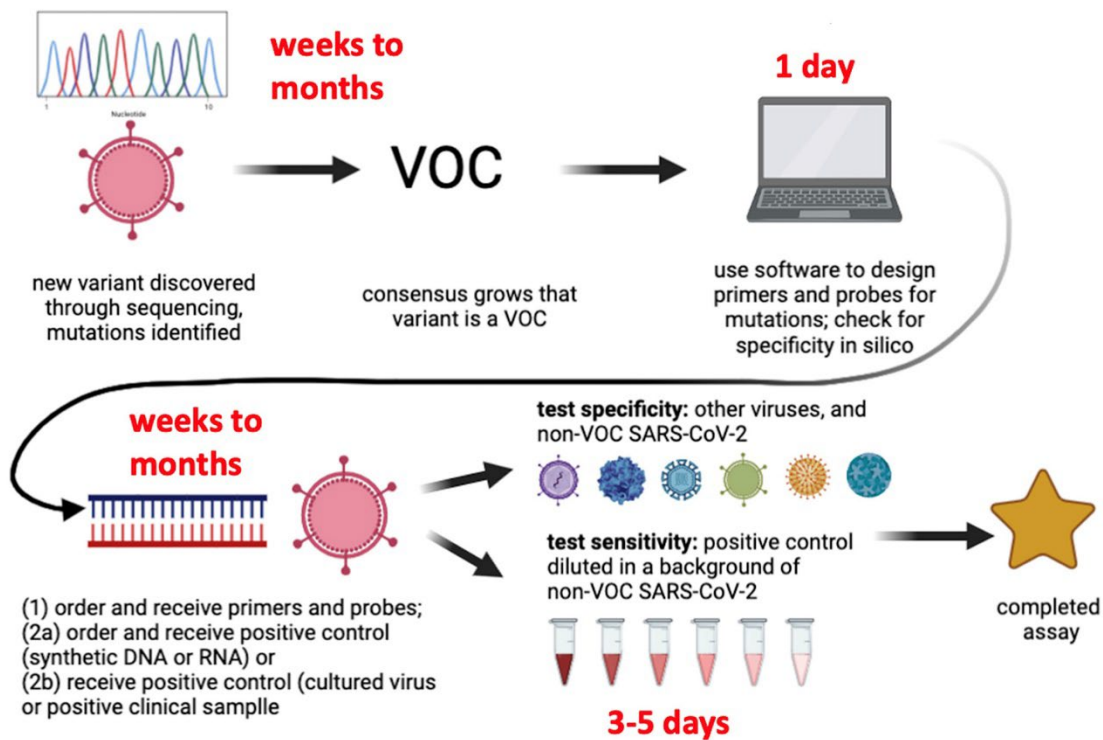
1

Nucleotide

10

weeks to months

1 day

VOC

new variant discovered through sequencing, mutations identified

consensus grows that variant is a VOC

use software to design primers and probes for mutations; check for specificity in silico

weeks to months

**test specificity:** other viruses, and non-VOC SARS-CoV-2

**test sensitivity:** positive control diluted in a background of non-VOC SARS-CoV-2

(1) order and receive primers and probes;
(2a) order and receive positive control (synthetic DNA or RNA) or
(2b) receive positive control (cultured virus or positive clinical samplle

completed assay

3-5 days